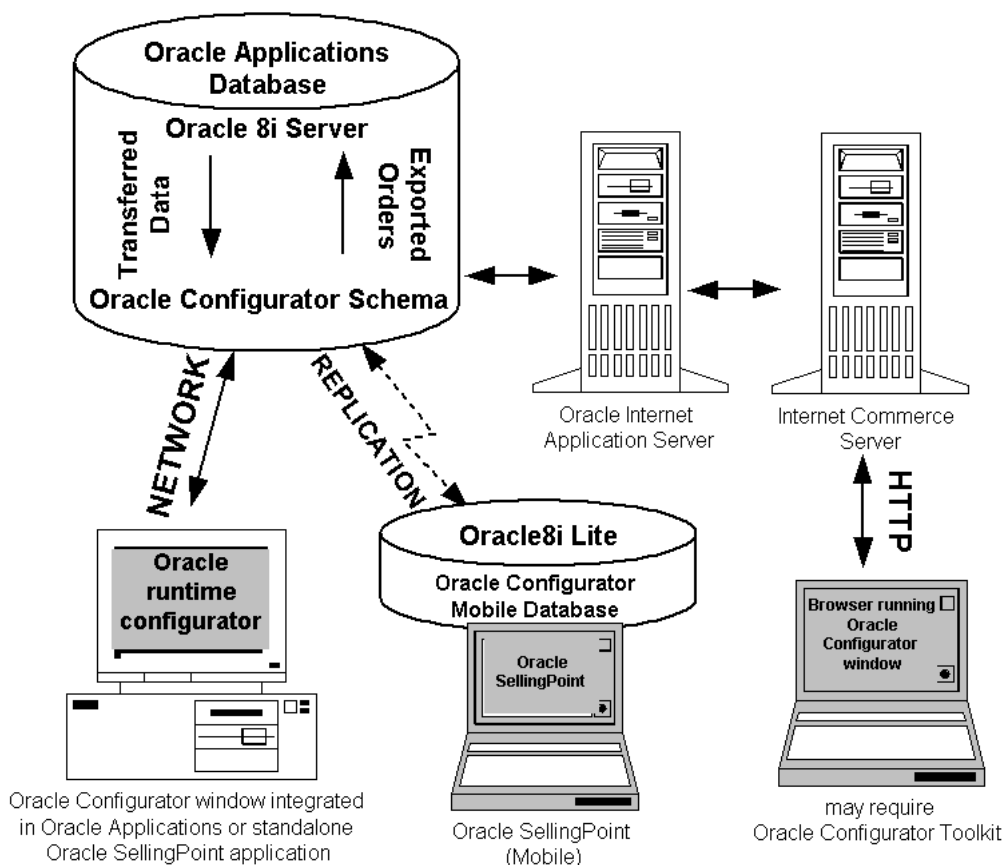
Oracle Applications Database

Oracle 8i Server

Transferred Data

Exported Orders

Oracle Configurator Schema

NETWORK

REPLICATION

Oracle Internet Application Server

Internet Commerce Server

HTTP

Oracle runtime configurator

Oracle8i Lite

Oracle Configurator Mobile Database

Oracle SellingPoint

Browser running Oracle Configurator window

Oracle Configurator window integrated in Oracle Applications or standalone Oracle SellingPoint application

Oracle SellingPoint (Mobile)

may require Oracle Configurator Toolkit